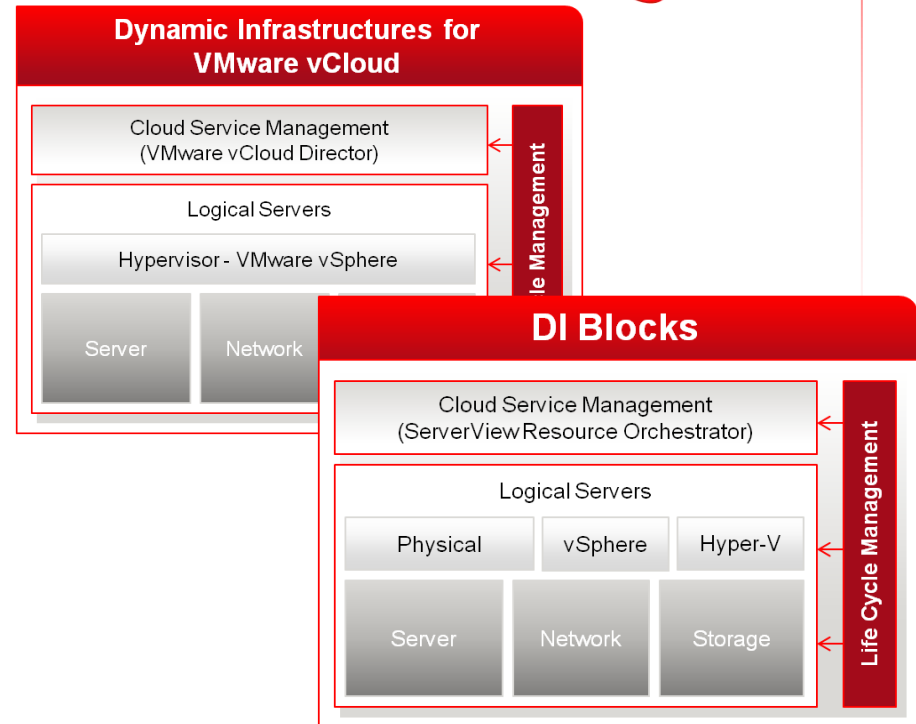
Dynamic Infrastructures for VMware vCloud

Cloud Service Management
(VMware vCloud Director)

Logical Servers

Hypervisor - VMware vSphere

Server

Network

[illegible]cle Management

DI Blocks

Cloud Service Management
(ServerView Resource Orchestrator)

Logical Servers

Physical

vSphere

Hyper-V

Server

Network

Storage

Life Cycle Management